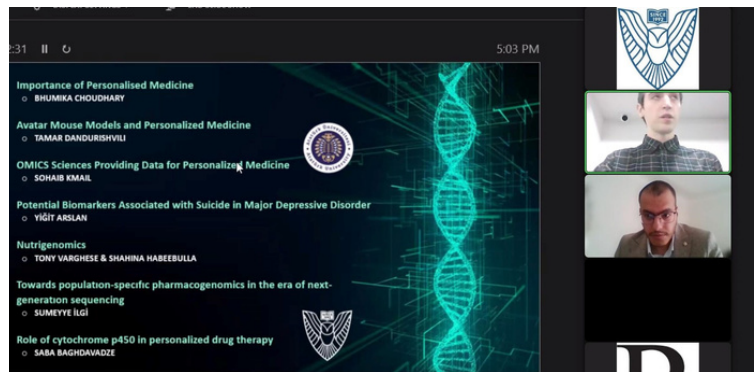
2:31

5:03 PM

Importance of Personalised Medicine
o BHUMIKA CHOUDHARY

Avatar Mouse Models and Personalized Medicine
o TAMAR DANDURISHVILI

OMICS Sciences Providing Data for Personalized Medicine
o SOHAIB KMAIL

Potential Biomarkers Associated with Suicide in Major Depressive Disorder
o YİĞİT ARSLAN

Nutrigenomics
o TONY VARGHESE & SHAHINA HABEEBULLA

Towards population-specific pharmacogenomics in the era of next-generation sequencing
o SUMEYYE İLGİ

Role of cytochrome p450 in personalized drug therapy
o SABA BAGHDAVADZE